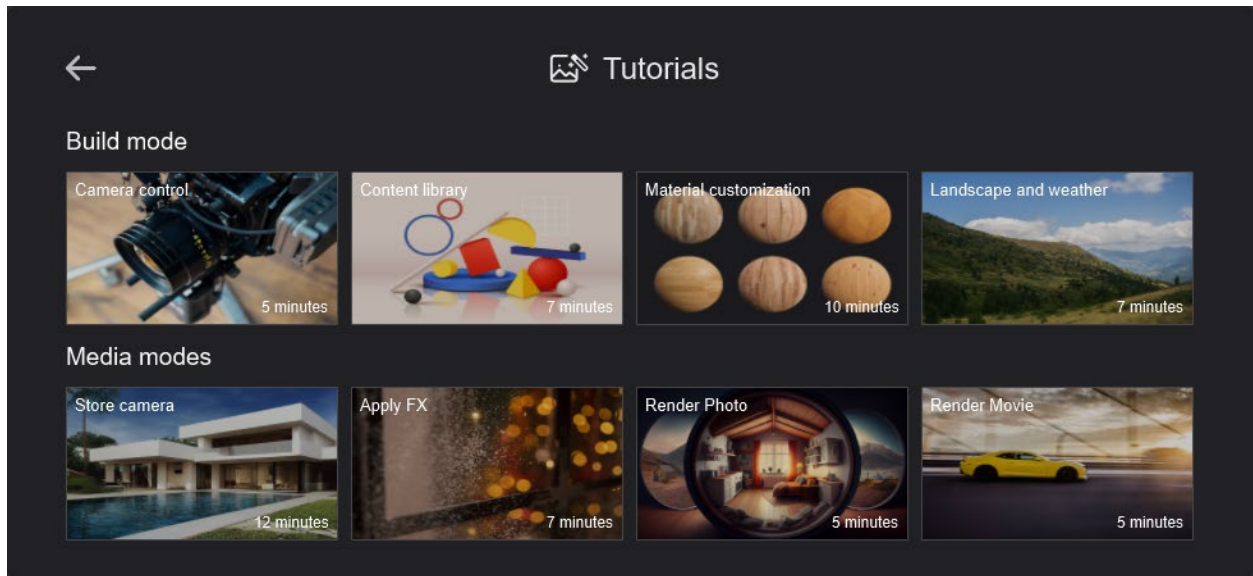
Tutorials

Build mode

Camera control
5 minutes

Content library
7 minutes

Material customization
10 minutes

Landscape and weather
7 minutes

Media modes

Store camera
12 minutes

Apply FX
7 minutes

Render Photo
5 minutes

Render Movie
5 minutes